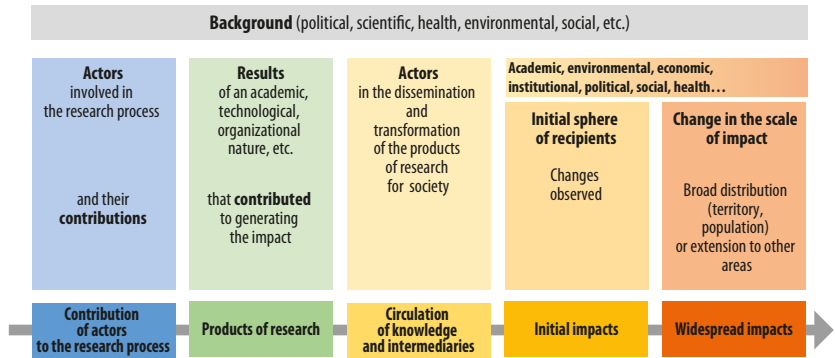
**Background** (political, scientific, health, environmental, social, etc.)

**Actors**
involved in the research process

and their **contributions**

**Results**
of an academic, technological, organizational nature, etc.

that **contributed** to generating the impact

**Actors**
in the dissemination and transformation of the products of research for society

**Academic, environmental, economic, institutional, political, social, health…**

**Initial sphere of recipients**

Changes observed

**Change in the scale of impact**

Broad distribution (territory, population) or extension to other areas

**Contribution of actors to the research process**

**Products of research**

**Circulation of knowledge and intermediaries**

**Initial impacts**

**Widespread impacts**